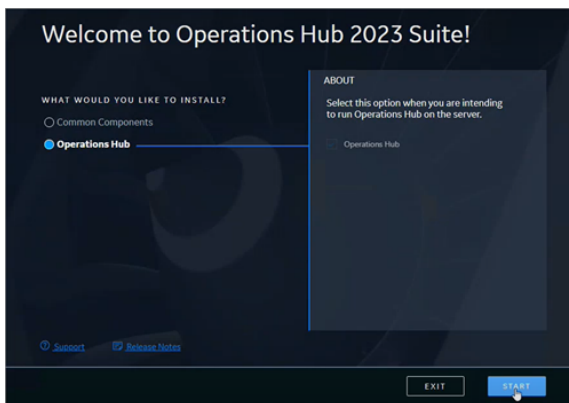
Welcome to Operations Hub 2023 Suite!

WHAT WOULD YOU LIKE TO INSTALL?

Common Components

Operations Hub

ABOUT

Select this option when you are intending to run Operations Hub on the server.

Operations Hub

Support

Release Notes

EXIT

START